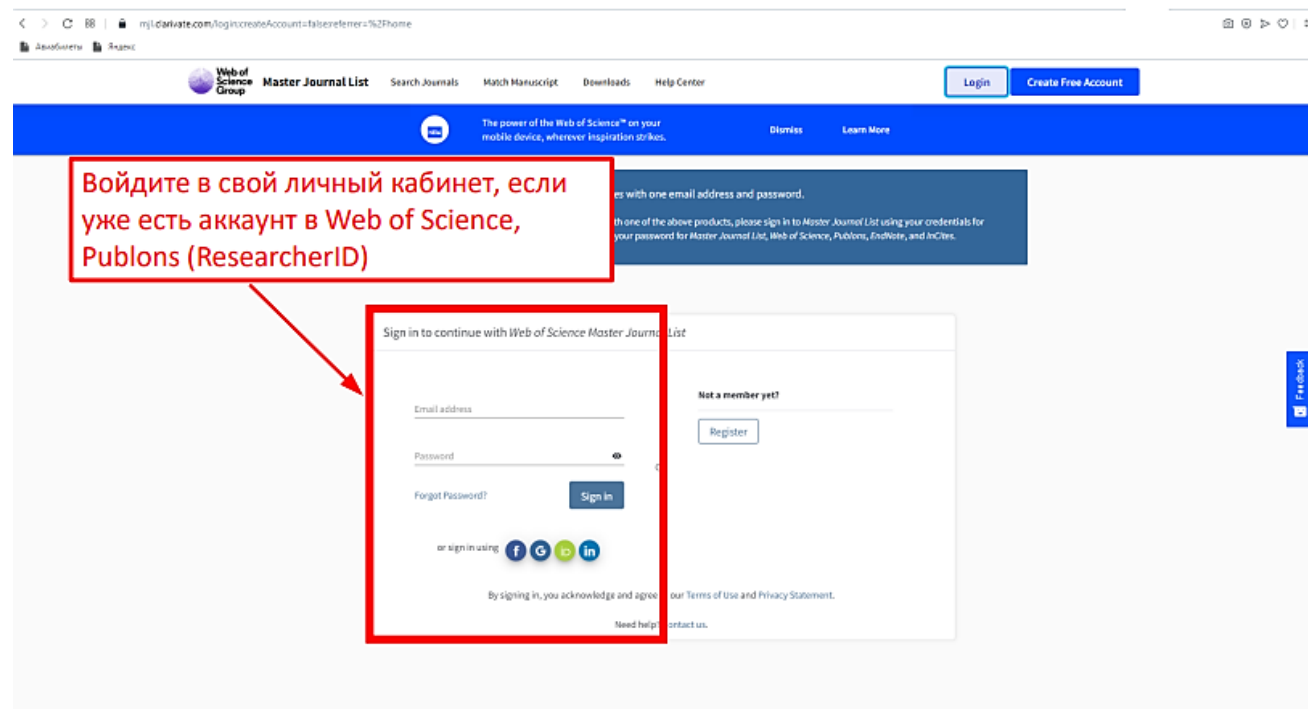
mjl.clarivate.com/login;createAccount=false;referrer=%2Fhome

Авиабилеты Яндекс

Web of Science Group Master Journal List Search Journals Match Manuscript Downloads Help Center Login Create Free Account

The power of the Web of Science™ on your mobile device, wherever inspiration strikes. Dismiss Learn More

Войдите в свой личный кабинет, если уже есть аккаунт в Web of Science, Publons (ResearcherID)

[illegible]es with one email address and password.

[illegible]h one of the above products, please sign in to Master Journal List using your credentials for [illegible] your password for Master Journal List, Web of Science, Publons, EndNote, and InCites.

Sign in to continue with Web of Science Master Journal List

Email address

Password

Forgot Password?

Sign in

or sign in using

Not a member yet?

Register

By signing in, you acknowledge and agree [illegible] our Terms of Use and Privacy Statement.

Need help? Contact us.

Feedback